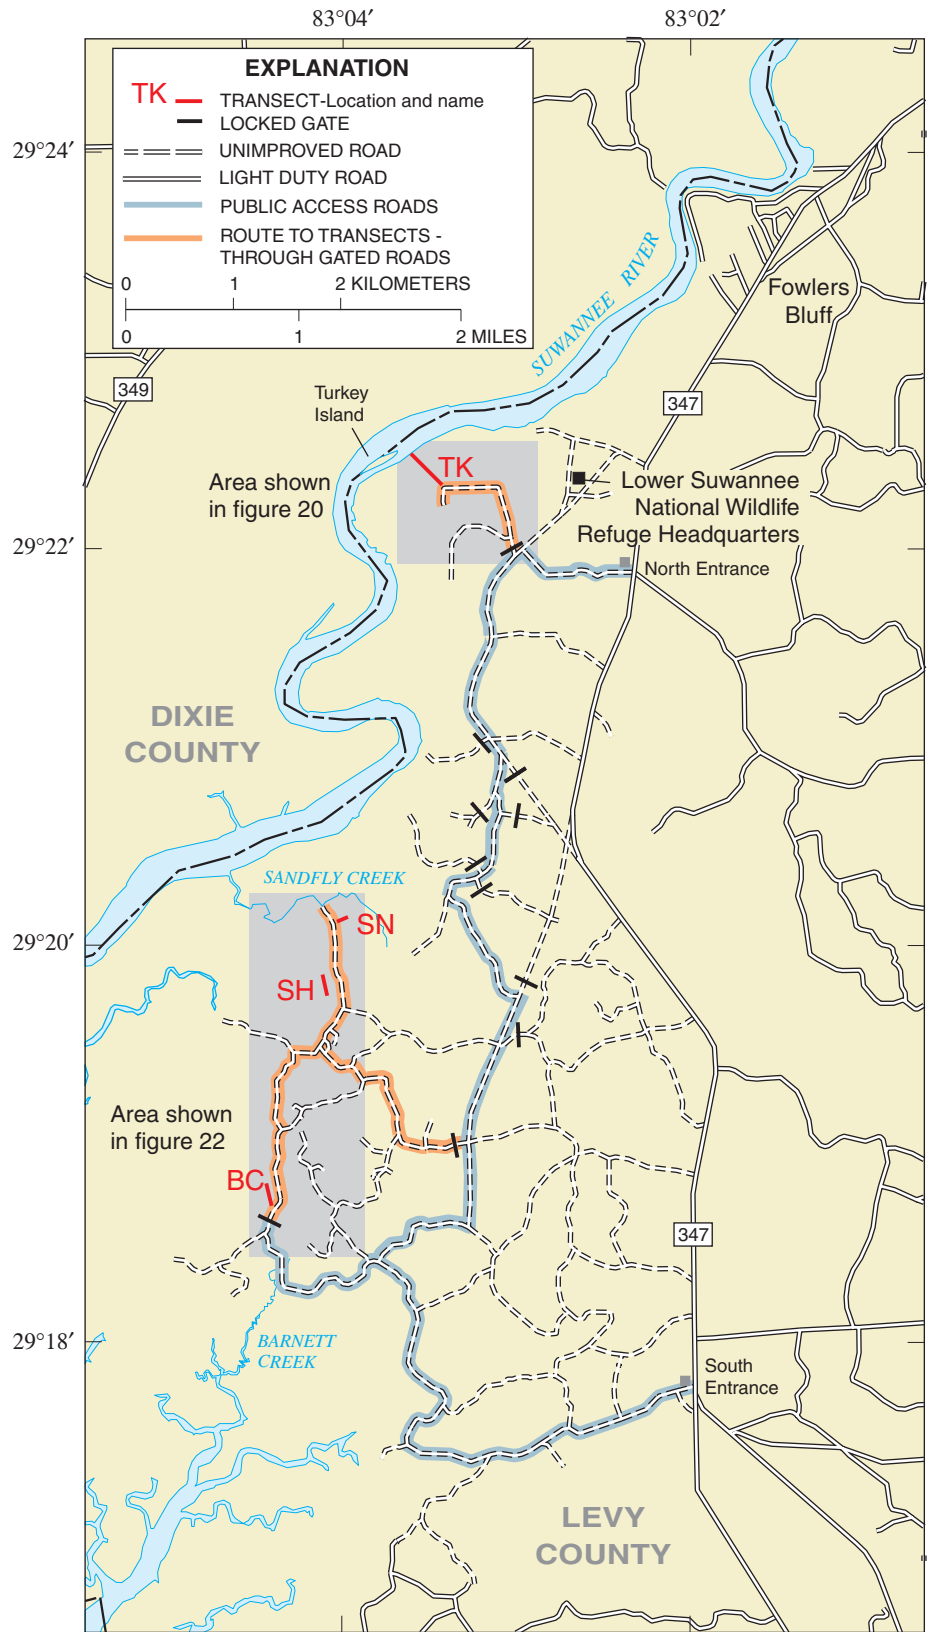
83°04′

83°02′

29°24′

29°22′

29°20′

29°18′

EXPLANATION

TK TRANSECT-Location and name

LOCKED GATE

UNIMPROVED ROAD

LIGHT DUTY ROAD

PUBLIC ACCESS ROADS

ROUTE TO TRANSECTS - THROUGH GATED ROADS

0 1 2 KILOMETERS

0 1 2 MILES

349

SUWANNEE RIVER

Fowlers Bluff

347

Turkey Island

Area shown in figure 20

TK

Lower Suwannee National Wildlife Refuge Headquarters

North Entrance

DIXIE COUNTY

SANDFLY CREEK

SN

SH

Area shown in figure 22

BC

347

BARNETT CREEK

South Entrance

LEVY COUNTY